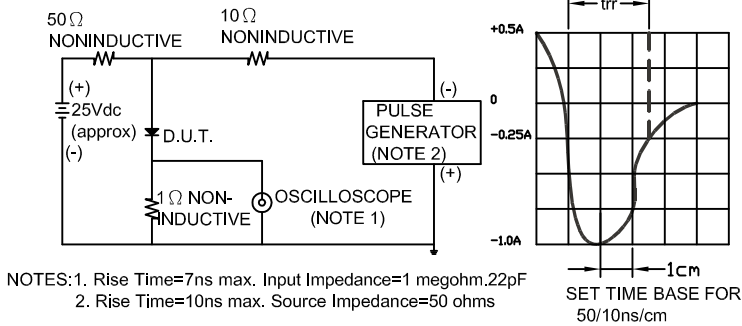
50 Ω NONINDUCTIVE

10 Ω NONINDUCTIVE

(+)
25Vdc
(approx)
(-)

D.U.T.

1 Ω NON-INDUCTIVE

OSCILLOSCOPE (NOTE 1)

(-)
PULSE GENERATOR (NOTE 2)
(+)

trr

+0.5A

0

-0.25A

-1.0A

1cm

SET TIME BASE FOR 50/10ns/cm

NOTES: 1. Rise Time=7ns max. Input Impedance=1 megohm.22pF
2. Rise Time=10ns max. Source Impedance=50 ohms